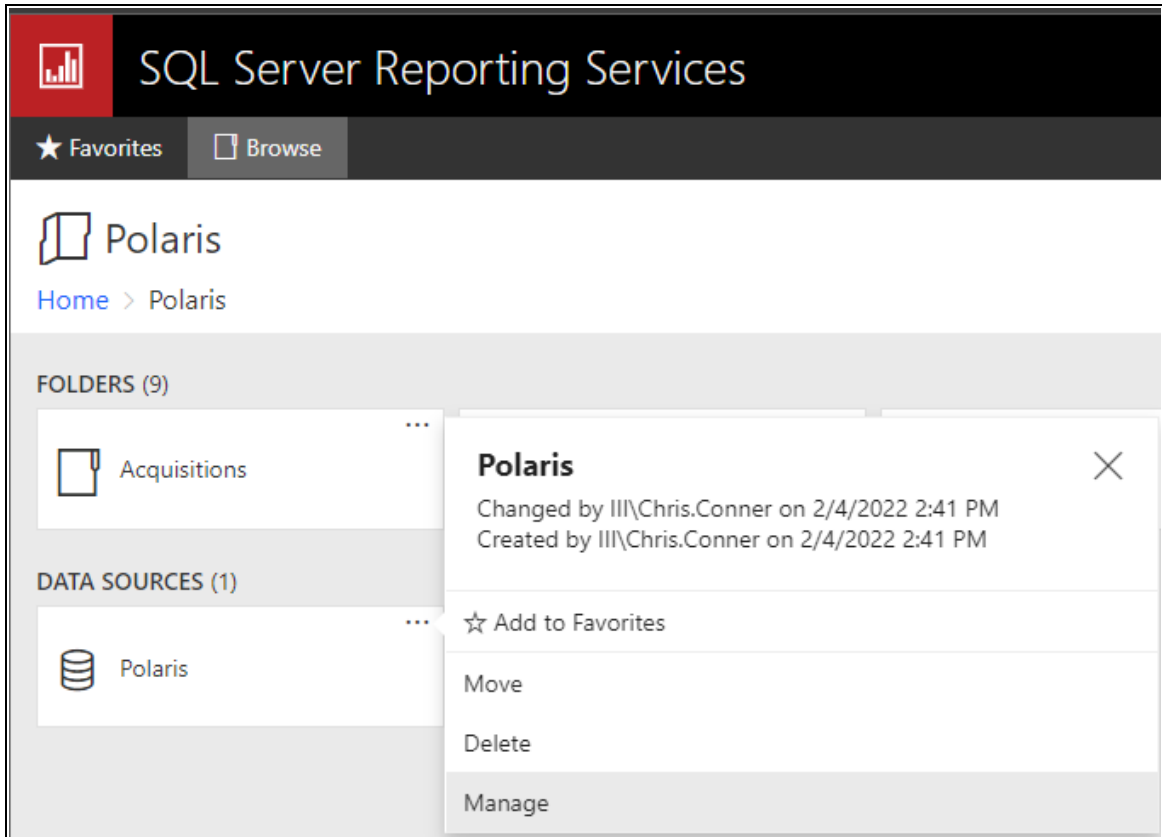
SQL Server Reporting Services

Favorites Browse

Polaris

Home > Polaris

FOLDERS (9)

...

Acquisitions

DATA SOURCES (1)

...

Polaris

Polaris

Changed by III\Chris.Conner on 2/4/2022 2:41 PM
Created by III\Chris.Conner on 2/4/2022 2:41 PM

Add to Favorites

Move

Delete

Manage